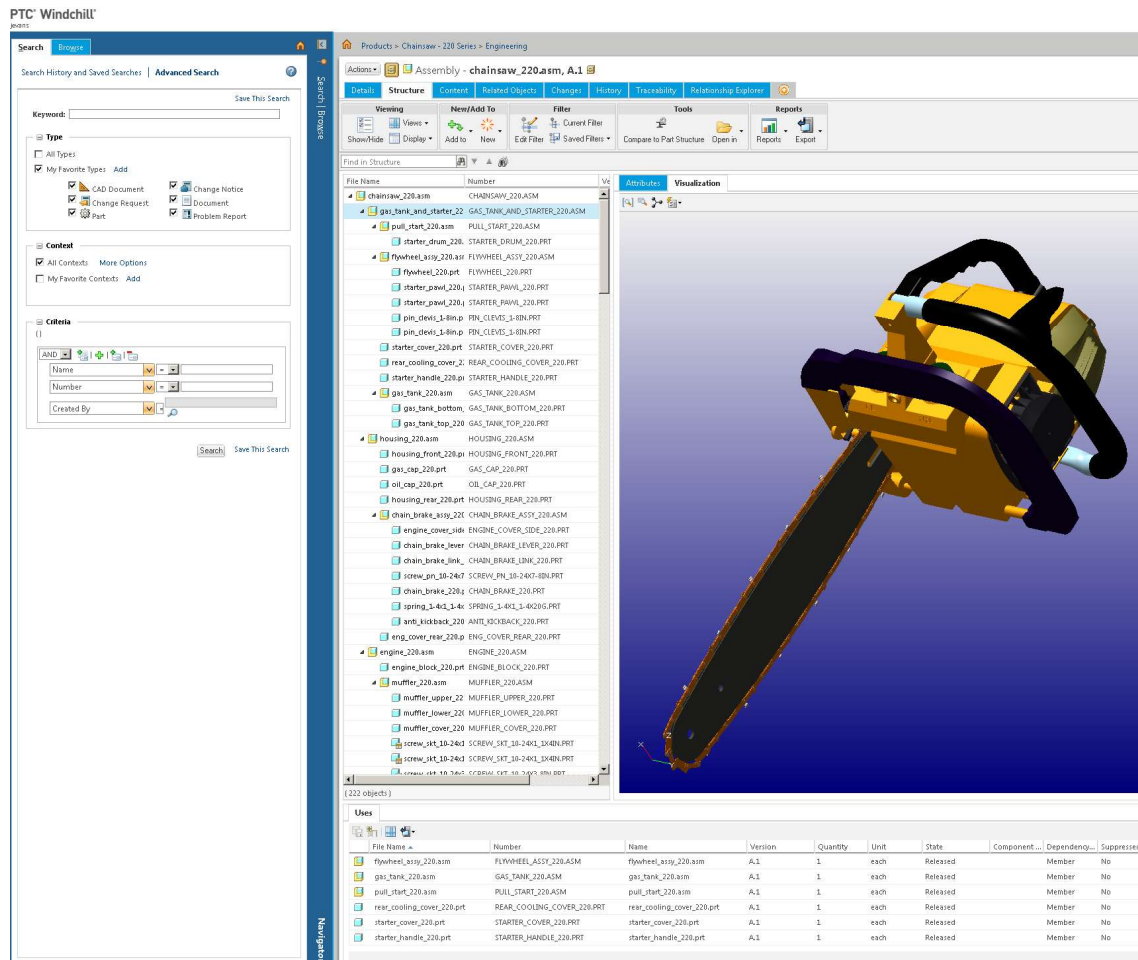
PTC® Windchill®
jevans

Search | Browse

Search History and Saved Searches | Advanced Search

Save This Search

Keyword:

Type
All Types
My Favorite Types Add
CAD Document
Change Notice
Change Request
Document
Part
Problem Report

Context
All Contexts More Options
My Favorite Contexts Add

Criteria
()
AND
Name
Number
Created By

Search Save This Search

Search | Browse

Navigator

Products > Chainsaw - 220 Series > Engineering

Actions ▾ Assembly - chainsaw_220.asm, A.1

Details | Structure | Content | Related Objects | Changes | History | Traceability | Relationship Explorer

Viewing: Show/Hide, Views ▾, Display ▾
New/Add To: Add to, New
Filter: Edit Filter, Current Filter, Saved Filters ▾
Tools: Compare to Part Structure, Open in
Reports: Reports, Export

Find in Structure

| File Name | Number |
|---|---|
| chainsaw_220.asm | CHAINSAW_220.ASM |
| gas_tank_and_starter_22 | GAS_TANK_AND_STARTER_220.ASM |
| pull_start_220.asm | PULL_START_220.ASM |
| starter_drum_220. | STARTER_DRUM_220.PRT |
| flywheel_assy_220.asr | FLYWHEEL_ASSY_220.ASM |
| flywheel_220.prt | FLYWHEEL_220.PRT |
| starter_pawl_220.| STARTER_PAWL_220.PRT |
| starter_pawl_220.| STARTER_PAWL_220.PRT |
| pin_clevis_1-8in.p | PIN_CLEVIS_1-8IN.PRT |
| pin_clevis_1-8in.p | PIN_CLEVIS_1-8IN.PRT |
| starter_cover_220.prt | STARTER_COVER_220.PRT |
| rear_cooling_cover_2 | REAR_COOLING_COVER_220.PRT |
| starter_handle_220.pr | STARTER_HANDLE_220.PRT |
| gas_tank_220.asm | GAS_TANK_220.ASM |
| gas_tank_bottom_ | GAS_TANK_BOTTOM_220.PRT |
| gas_tank_top_220 | GAS_TANK_TOP_220.PRT |
| housing_220.asm | HOUSING_220.ASM |
| housing_front_220.pr | HOUSING_FRONT_220.PRT |
| gas_cap_220.prt | GAS_CAP_220.PRT |
| oil_cap_220.prt | OIL_CAP_220.PRT |
| housing_rear_220.prt | HOUSING_REAR_220.PRT |
| chain_brake_assy_22 | CHAIN_BRAKE_ASSY_220.ASM |
| engine_cover_side | ENGINE_COVER_SIDE_220.PRT |
| chain_brake_lever | CHAIN_BRAKE_LEVER_220.PRT |
| chain_brake_link_ | CHAIN_BRAKE_LINK_220.PRT |
| screw_pn_10-24x7 | SCREW_PN_10-24X7-8IN.PRT |
| chain_brake_220. | CHAIN_BRAKE_220.PRT |
| spring_1-4x1_1-4x | SPRING_1-4X1_1-4X20G.PRT |
| anti_kickback_220 | ANTI_KICKBACK_220.PRT |
| eng_cover_rear_220.p | ENG_COVER_REAR_220.PRT |
| engine_220.asm | ENGINE_220.ASM |
| engine_block_220.prt | ENGINE_BLOCK_220.PRT |
| muffler_220.asm | MUFFLER_220.ASM |
| muffler_upper_22 | MUFFLER_UPPER_220.PRT |
| muffler_lower_22 | MUFFLER_LOWER_220.PRT |
| muffler_cover_22 | MUFFLER_COVER_220.PRT |
| screw_skt_10-24x | SCREW_SKT_10-24X1_1X4IN.PRT |
| screw_skt_10-24x | SCREW_SKT_10-24X1_1X4IN.PRT |

(222 objects)

Attributes | Visualization

Uses

| File Name | Number | Name | Version | Quantity | Unit | State | Component ... | Dependency... | Suppressed |
|---|---|---|---|---|---|---|---|---|---|
| flywheel_assy_220.asm | FLYWHEEL_ASSY_220.ASM | flywheel_assy_220.asm | A.1 | 1 | each | Released | | Member | No |
| gas_tank_220.asm | GAS_TANK_220.ASM | gas_tank_220.asm | A.1 | 1 | each | Released | | Member | No |
| pull_start_220.asm | PULL_START_220.ASM | pull_start_220.asm | A.1 | 1 | each | Released | | Member | No |
| rear_cooling_cover_220.prt | REAR_COOLING_COVER_220.PRT | rear_cooling_cover_220.prt | A.1 | 1 | each | Released | | Member | No |
| starter_cover_220.prt | STARTER_COVER_220.PRT | starter_cover_220.prt | A.1 | 1 | each | Released | | Member | No |
| starter_handle_220.prt | STARTER_HANDLE_220.PRT | starter_handle_220.prt | A.1 | 1 | each | Released | | Member | No |